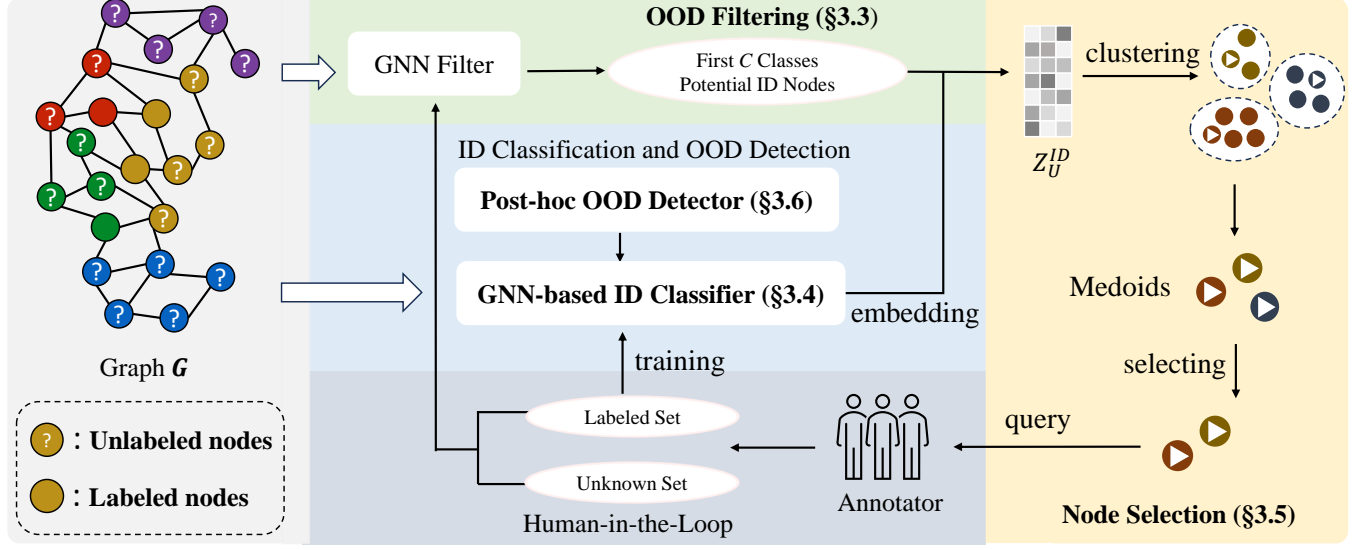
?

Graph $\boldsymbol{G}$

?：Unlabeled nodes

：Labeled nodes

OOD Filtering (§3.3)

GNN Filter

First $C$ Classes Potential ID Nodes

ID Classification and OOD Detection

Post-hoc OOD Detector (§3.6)

GNN-based ID Classifier (§3.4)

embedding

training

Labeled Set

Unknown Set

Human-in-the-Loop

Annotator

$Z_U^{ID}$

clustering

Medoids

selecting

query

Node Selection (§3.5)